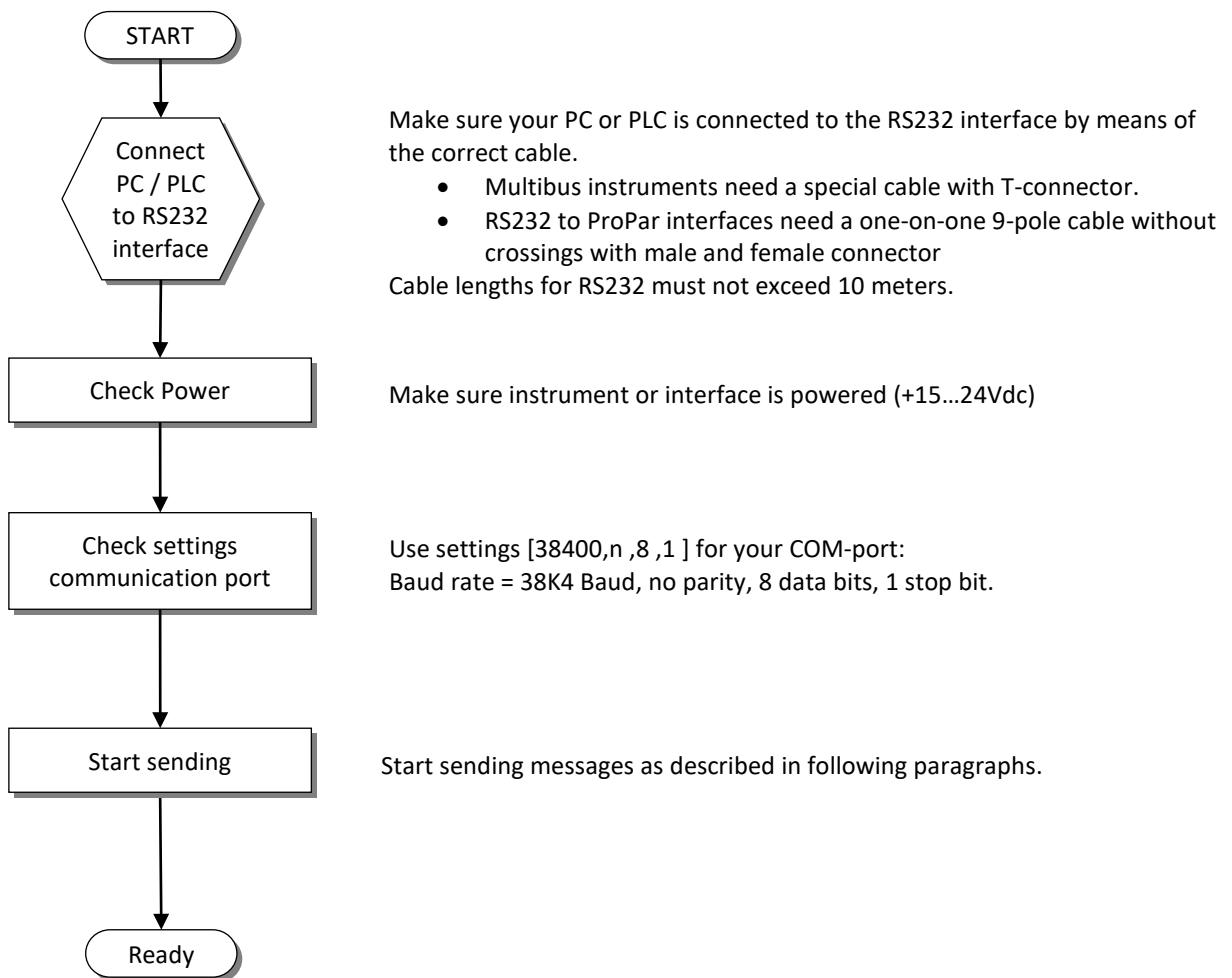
START

Connect PC / PLC to RS232 interface

Make sure your PC or PLC is connected to the RS232 interface by means of the correct cable.
- Multibus instruments need a special cable with T-connector.
- RS232 to ProPar interfaces need a one-on-one 9-pole cable without crossings with male and female connector

Cable lengths for RS232 must not exceed 10 meters.

Check Power

Make sure instrument or interface is powered (+15…24Vdc)

Check settings communication port

Use settings [38400,n ,8 ,1 ] for your COM-port:
Baud rate = 38K4 Baud, no parity, 8 data bits, 1 stop bit.

Start sending

Start sending messages as described in following paragraphs.

Ready